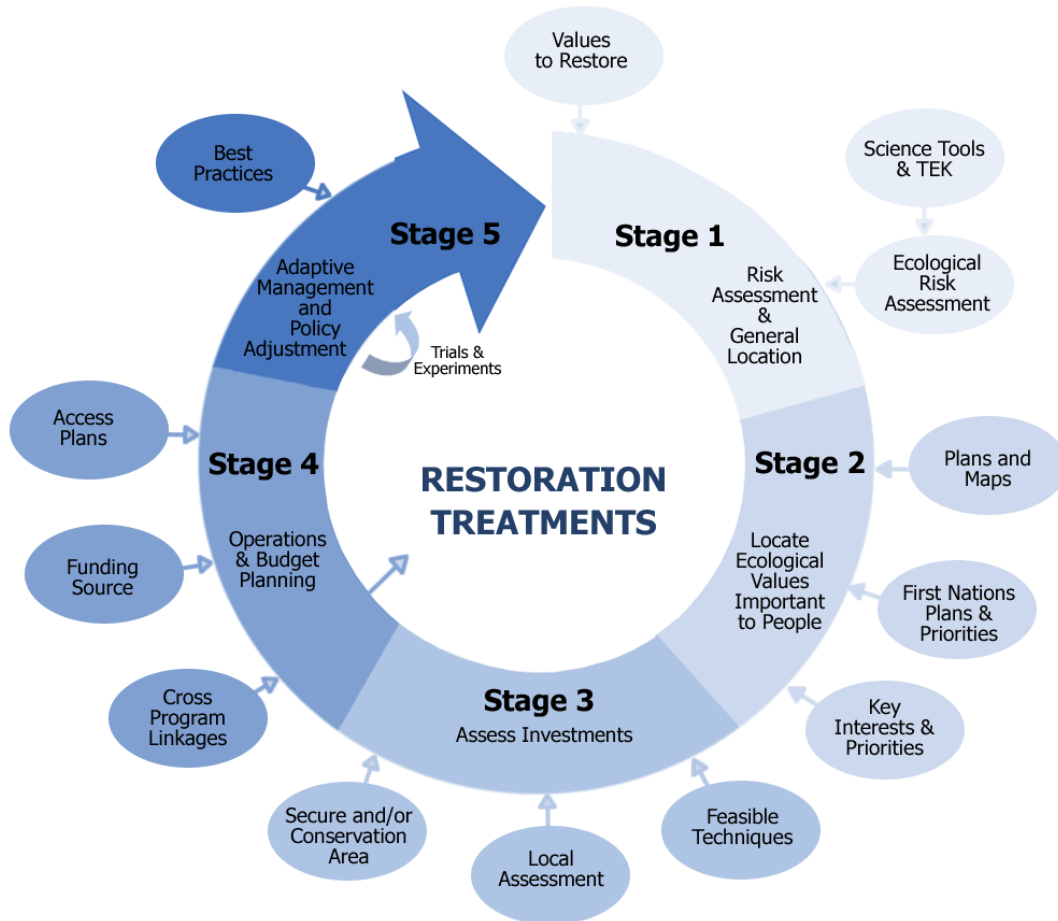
Values to Restore

Science Tools & TEK

Ecological Risk Assessment

Stage 1
Risk Assessment & General Location

Plans and Maps

Stage 2
Locate Ecological Values Important to People

First Nations Plans & Priorities

Key Interests & Priorities

Feasible Techniques

Stage 3
Assess Investments

Local Assessment

Secure and/or Conservation Area

Cross Program Linkages

Funding Source

Stage 4
Operations & Budget Planning

Access Plans

Best Practices

Stage 5
Adaptive Management and Policy Adjustment

Trials & Experiments

RESTORATION TREATMENTS